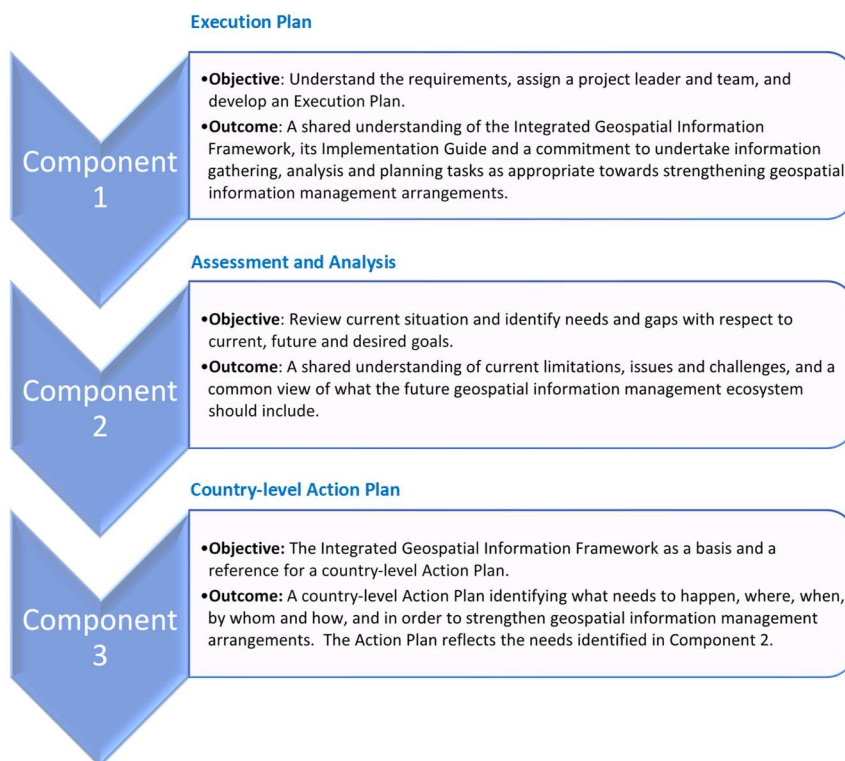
Execution Plan

Component 1

•Objective: Understand the requirements, assign a project leader and team, and develop an Execution Plan.
•Outcome: A shared understanding of the Integrated Geospatial Information Framework, its Implementation Guide and a commitment to undertake information gathering, analysis and planning tasks as appropriate towards strengthening geospatial information management arrangements.

Assessment and Analysis

Component 2

•Objective: Review current situation and identify needs and gaps with respect to current, future and desired goals.
•Outcome: A shared understanding of current limitations, issues and challenges, and a common view of what the future geospatial information management ecosystem should include.

Country-level Action Plan

Component 3

•Objective: The Integrated Geospatial Information Framework as a basis and a reference for a country-level Action Plan.
•Outcome: A country-level Action Plan identifying what needs to happen, where, when, by whom and how, and in order to strengthen geospatial information management arrangements. The Action Plan reflects the needs identified in Component 2.